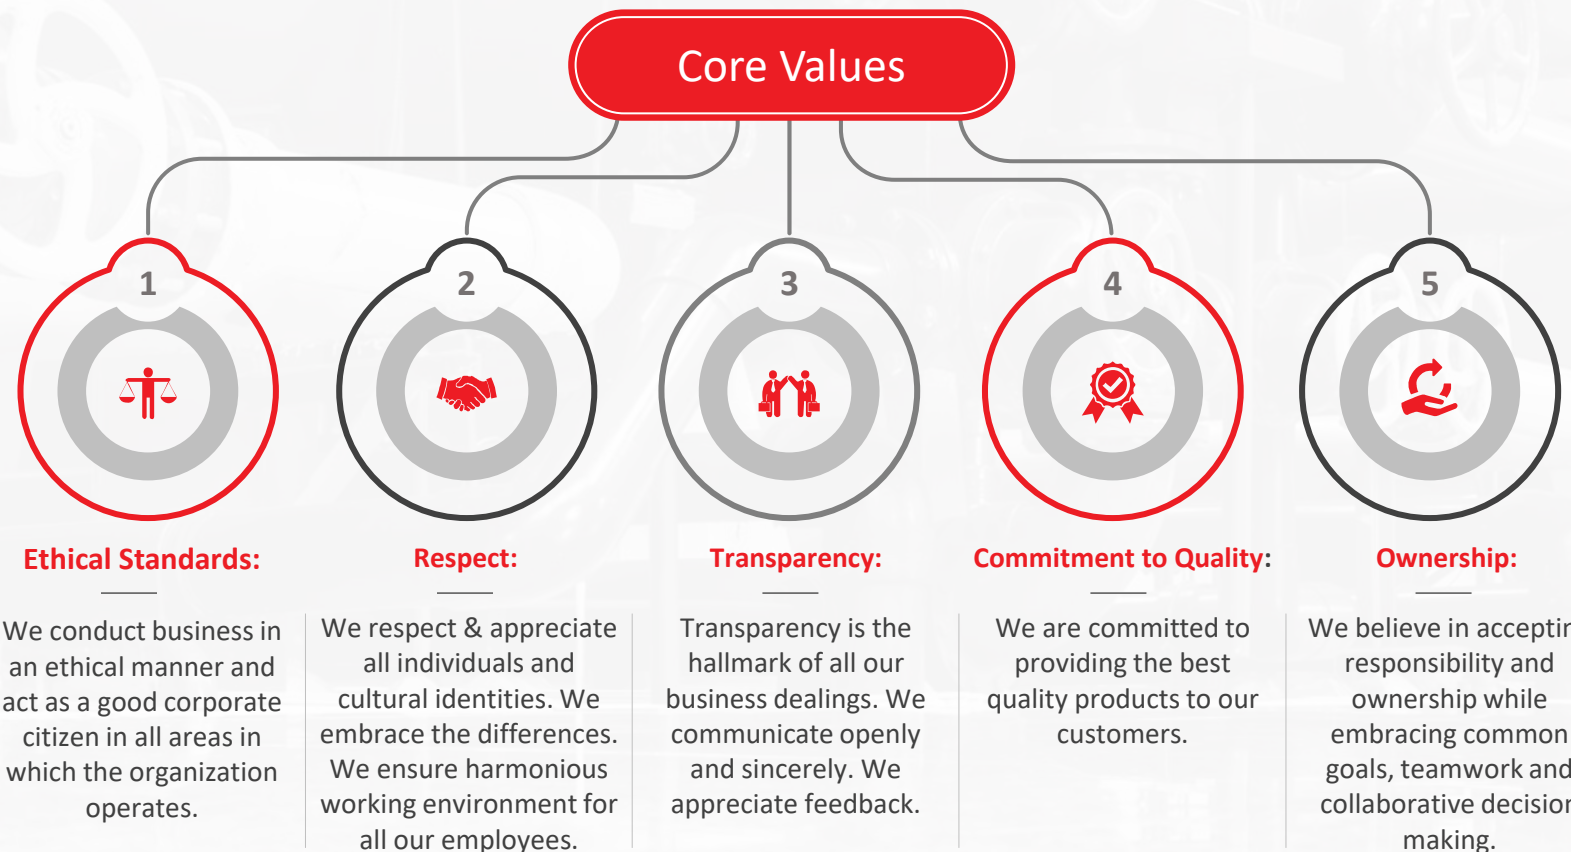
Core Values

1

2

3

4

5

Ethical Standards:

We conduct business in an ethical manner and act as a good corporate citizen in all areas in which the organization operates.

Respect:

We respect & appreciate all individuals and cultural identities. We embrace the differences. We ensure harmonious working environment for all our employees.

Transparency:

Transparency is the hallmark of all our business dealings. We communicate openly and sincerely. We appreciate feedback.

Commitment to Quality:

We are committed to providing the best quality products to our customers.

Ownership:

We believe in acceptin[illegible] responsibility and ownership while embracing common goals, teamwork and collaborative decisio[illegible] making.